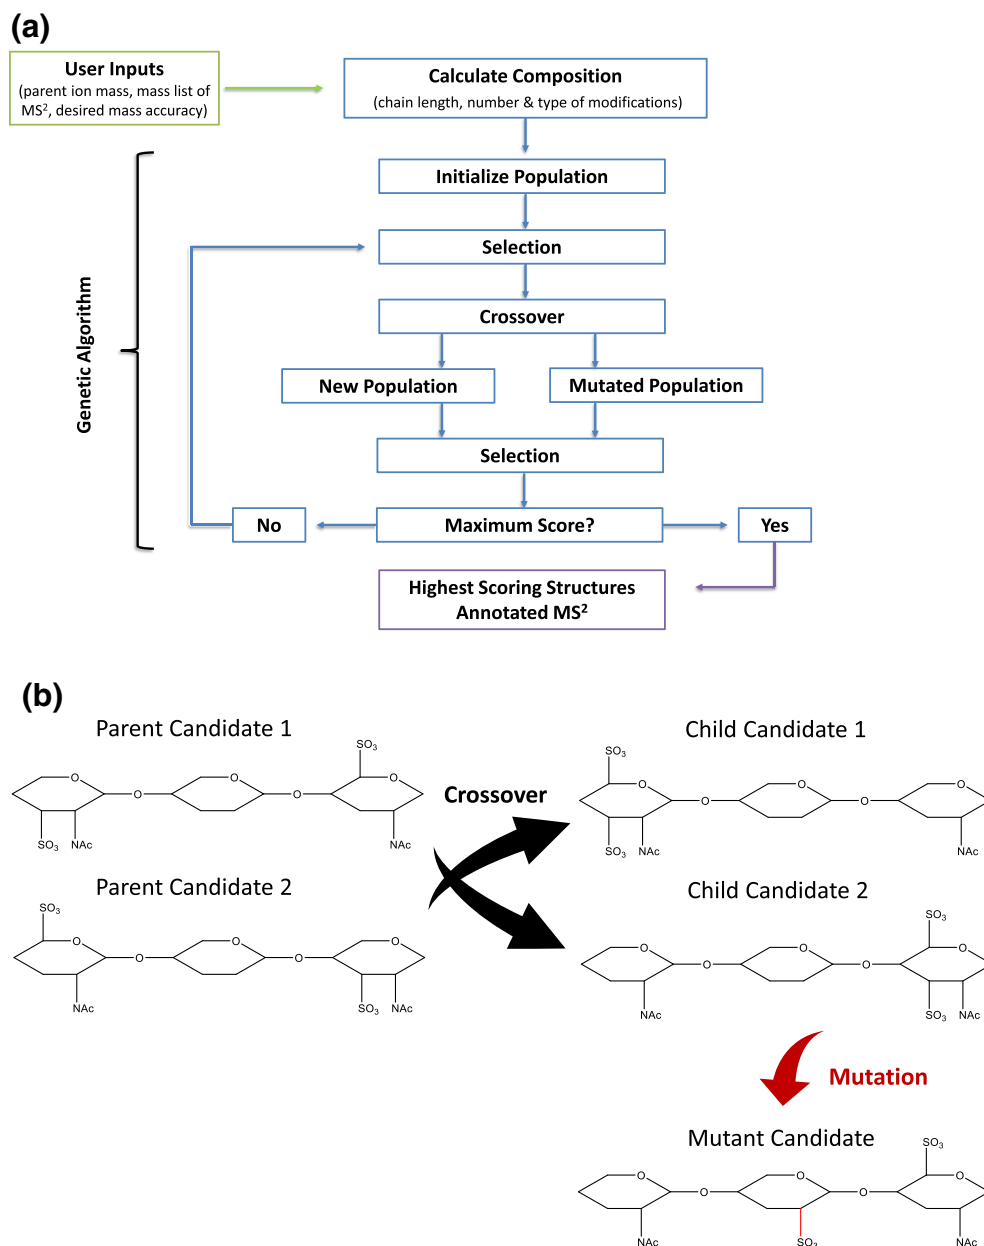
(a)

User Inputs
(parent ion mass, mass list of MS$^2$, desired mass accuracy)

Calculate Composition
(chain length, number & type of modifications)

Genetic Algorithm

Initialize Population

Selection

Crossover

New Population

Mutated Population

Selection

No

Maximum Score?

Yes

Highest Scoring Structures
Annotated MS$^2$

(b)

Parent Candidate 1

$SO_3$ O O O O O $SO_3$ NAc NAc

Crossover

Child Candidate 1

$SO_3$ O O O O O $SO_3$ NAc NAc

Parent Candidate 2

$SO_3$ O O O O O NAc $SO_3$ NAc

Child Candidate 2

O O O O $SO_3$ O NAc $SO_3$ NAc

Mutation

Mutant Candidate

$SO_3$ O O O O O NAc $SO_3$ NAc